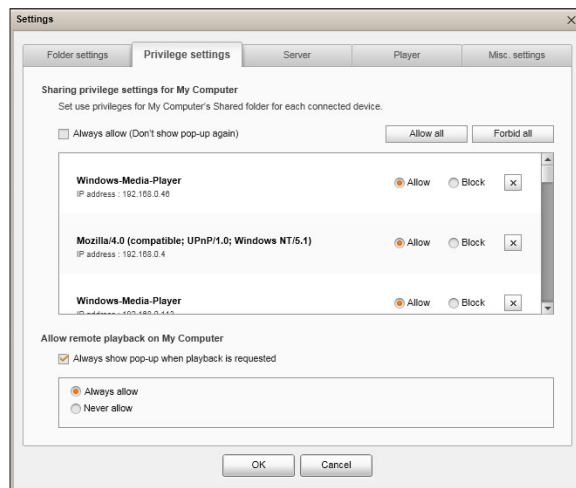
Settings

Folder settings | Privilege settings | Server | Player | Misc. settings

Sharing privilege settings for My Computer
Set use privileges for My Computer's Shared folder for each connected device.

Always allow (Don't show pop-up again)

Allow all | Forbid all

Windows-Media-Player
IP address : 192.168.0.46
Allow Block ×

Mozilla/4.0 (compatible; UPnP/1.0; Windows NT/5.1)
IP address : 192.168.0.4
Allow Block ×

Windows-Media-Player
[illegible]
Allow Block ×

Allow remote playback on My Computer
Always show pop-up when playback is requested

Always allow
Never allow

OK | Cancel